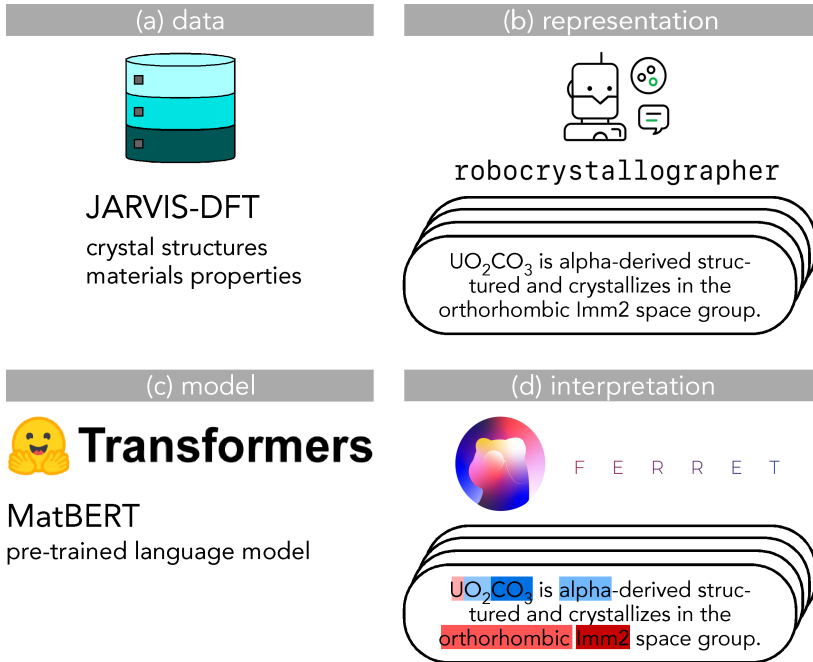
(a) data

JARVIS-DFT

crystal structures
materials properties

(b) representation

robocrystallographer

$UO_2CO_3$ is alpha-derived structured and crystallizes in the orthorhombic Imm2 space group.

(c) model

Transformers

MatBERT

pre-trained language model

(d) interpretation

F E R R E T

$UO_2CO_3$ is alpha-derived structured and crystallizes in the orthorhombic Imm2 space group.